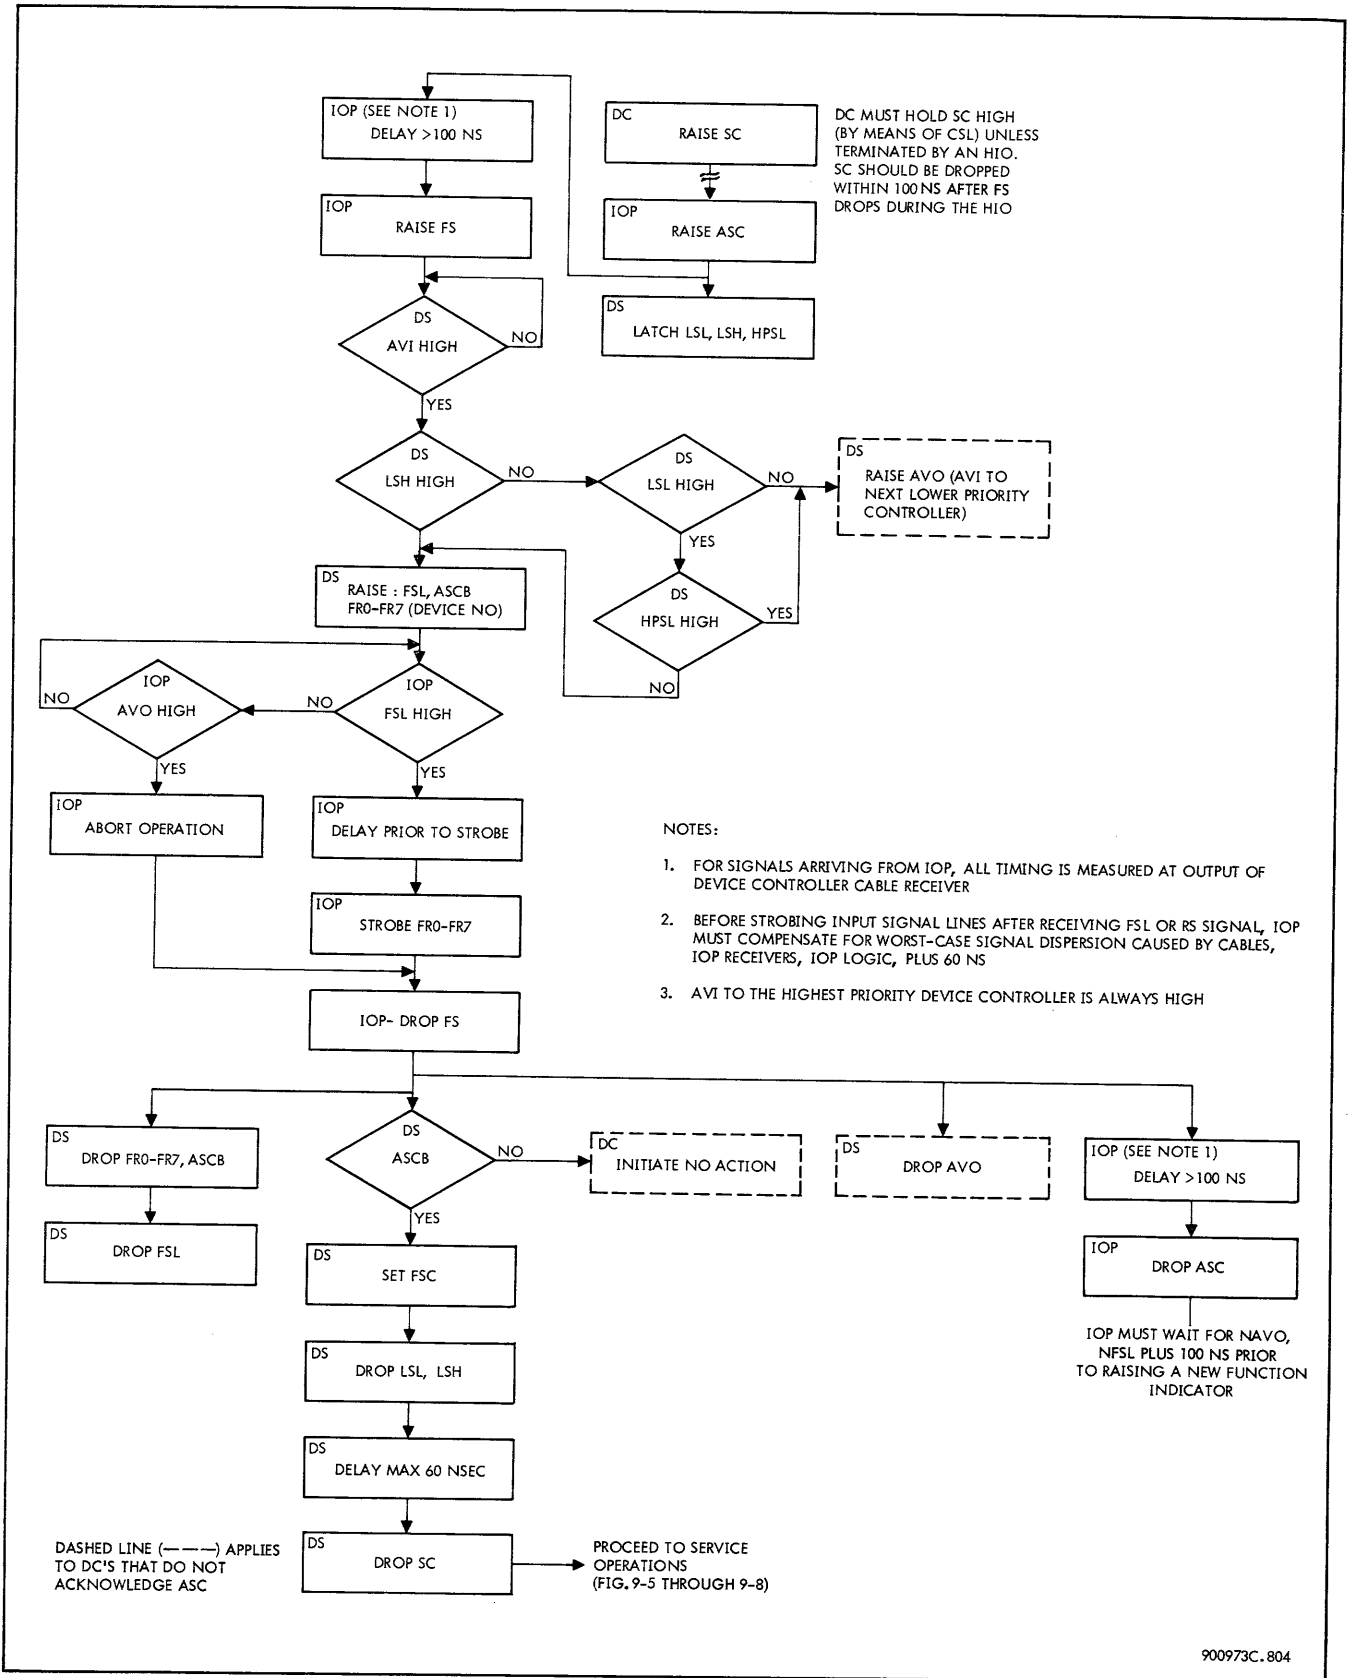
IOP (SEE NOTE 1)
DELAY >100 NS

DC
RAISE SC

DC MUST HOLD SC HIGH (BY MEANS OF CSL) UNLESS TERMINATED BY AN HIO. SC SHOULD BE DROPPED WITHIN 100 NS AFTER FS DROPS DURING THE HIO

IOP
RAISE FS

IOP
RAISE ASC

DS
LATCH LSL, LSH, HPSL

DS
AVI HIGH
NO
YES

DS
LSH HIGH
NO

DS
LSL HIGH
NO

DS
RAISE AVO (AVI TO NEXT LOWER PRIORITY CONTROLLER)

YES

DS
RAISE : FSL, ASCB
FR0-FR7 (DEVICE NO)

DS
HPSL HIGH
YES
NO

IOP
AVO HIGH
NO

IOP
FSL HIGH
NO

YES
YES

IOP
ABORT OPERATION

IOP
DELAY PRIOR TO STROBE

NOTES:

1. FOR SIGNALS ARRIVING FROM IOP, ALL TIMING IS MEASURED AT OUTPUT OF DEVICE CONTROLLER CABLE RECEIVER

2. BEFORE STROBING INPUT SIGNAL LINES AFTER RECEIVING FSL OR RS SIGNAL, IOP MUST COMPENSATE FOR WORST-CASE SIGNAL DISPERSION CAUSED BY CABLES, IOP RECEIVERS, IOP LOGIC, PLUS 60 NS

3. AVI TO THE HIGHEST PRIORITY DEVICE CONTROLLER IS ALWAYS HIGH

IOP
STROBE FR0-FR7

IOP- DROP FS

DS
DROP FR0-FR7, ASCB

DS
ASCB
NO

DC
INITIATE NO ACTION

DS
DROP AVO

IOP (SEE NOTE 1)
DELAY >100 NS

DS
DROP FSL

YES

DS
SET FSC

IOP
DROP ASC

IOP MUST WAIT FOR NAVO, NFSL PLUS 100 NS PRIOR TO RAISING A NEW FUNCTION INDICATOR

DS
DROP LSL, LSH

DS
DELAY MAX 60 NSEC

DASHED LINE (———) APPLIES TO DC'S THAT DO NOT ACKNOWLEDGE ASC

DS
DROP SC

PROCEED TO SERVICE OPERATIONS (FIG. 9-5 THROUGH 9-8)

900973C. 804